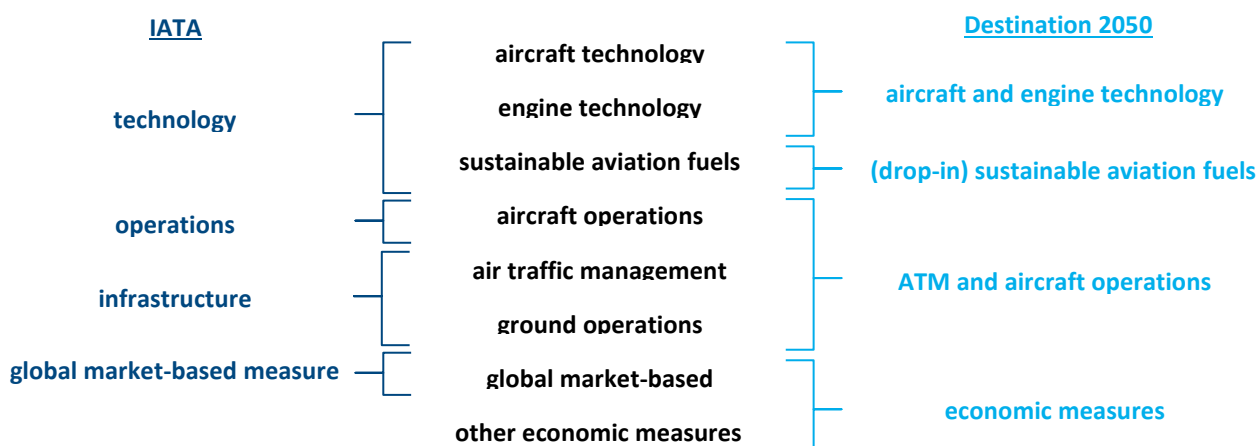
IATA

technology

operations

infrastructure

global market-based measure

aircraft technology

engine technology

sustainable aviation fuels

aircraft operations

air traffic management

ground operations

global market-based

other economic measures

Destination 2050

aircraft and engine technology

(drop-in) sustainable aviation fuels

ATM and aircraft operations

economic measures